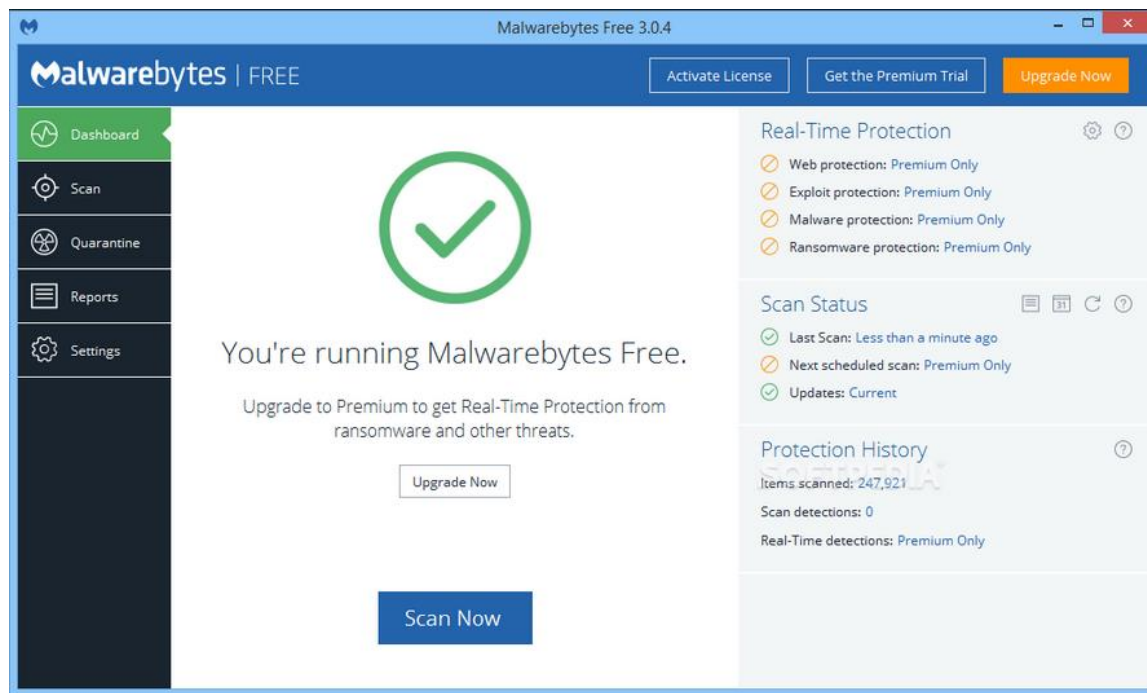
Malwarebytes Free 3.0.4

Malwarebytes | FREE

Activate License

Get the Premium Trial

Upgrade Now

Dashboard

Scan

Quarantine

Reports

Settings

You're running Malwarebytes Free.

Upgrade to Premium to get Real-Time Protection from ransomware and other threats.

Upgrade Now

Scan Now

Real-Time Protection

Web protection: Premium Only

Exploit protection: Premium Only

Malware protection: Premium Only

Ransomware protection: Premium Only

Scan Status

31

Last Scan: Less than a minute ago

Next scheduled scan: Premium Only

Updates: Current

Protection History

SOFTPEDIA

Items scanned: 247,921

Scan detections: 0

Real-Time detections: Premium Only